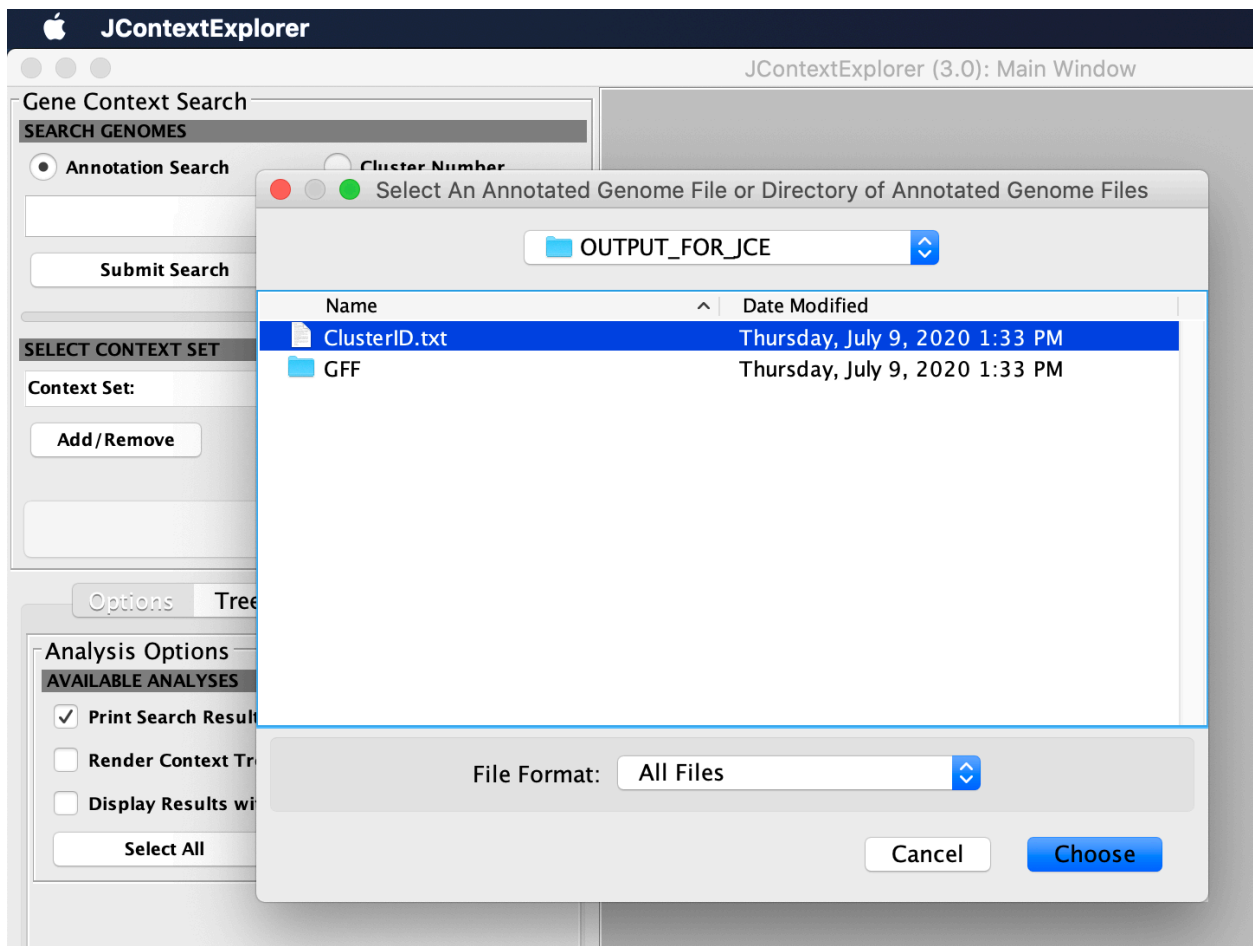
JContextExplorer

JContextExplorer (3.0): Main Window

Gene Context Search
SEARCH GENOMES
Annotation Search
Cluster Number

Submit Search

SELECT CONTEXT SET
Context Set:
Add/Remove

Options
Tree

Analysis Options
AVAILABLE ANALYSES
Print Search Result
Render Context Tr
Display Results wi
Select All

Select An Annotated Genome File or Directory of Annotated Genome Files

OUTPUT_FOR_JCE

| Name | Date Modified |
|---|---|
| ClusterID.txt | Thursday, July 9, 2020 1:33 PM |
| GFF | Thursday, July 9, 2020 1:33 PM |

File Format: All Files

Cancel
Choose